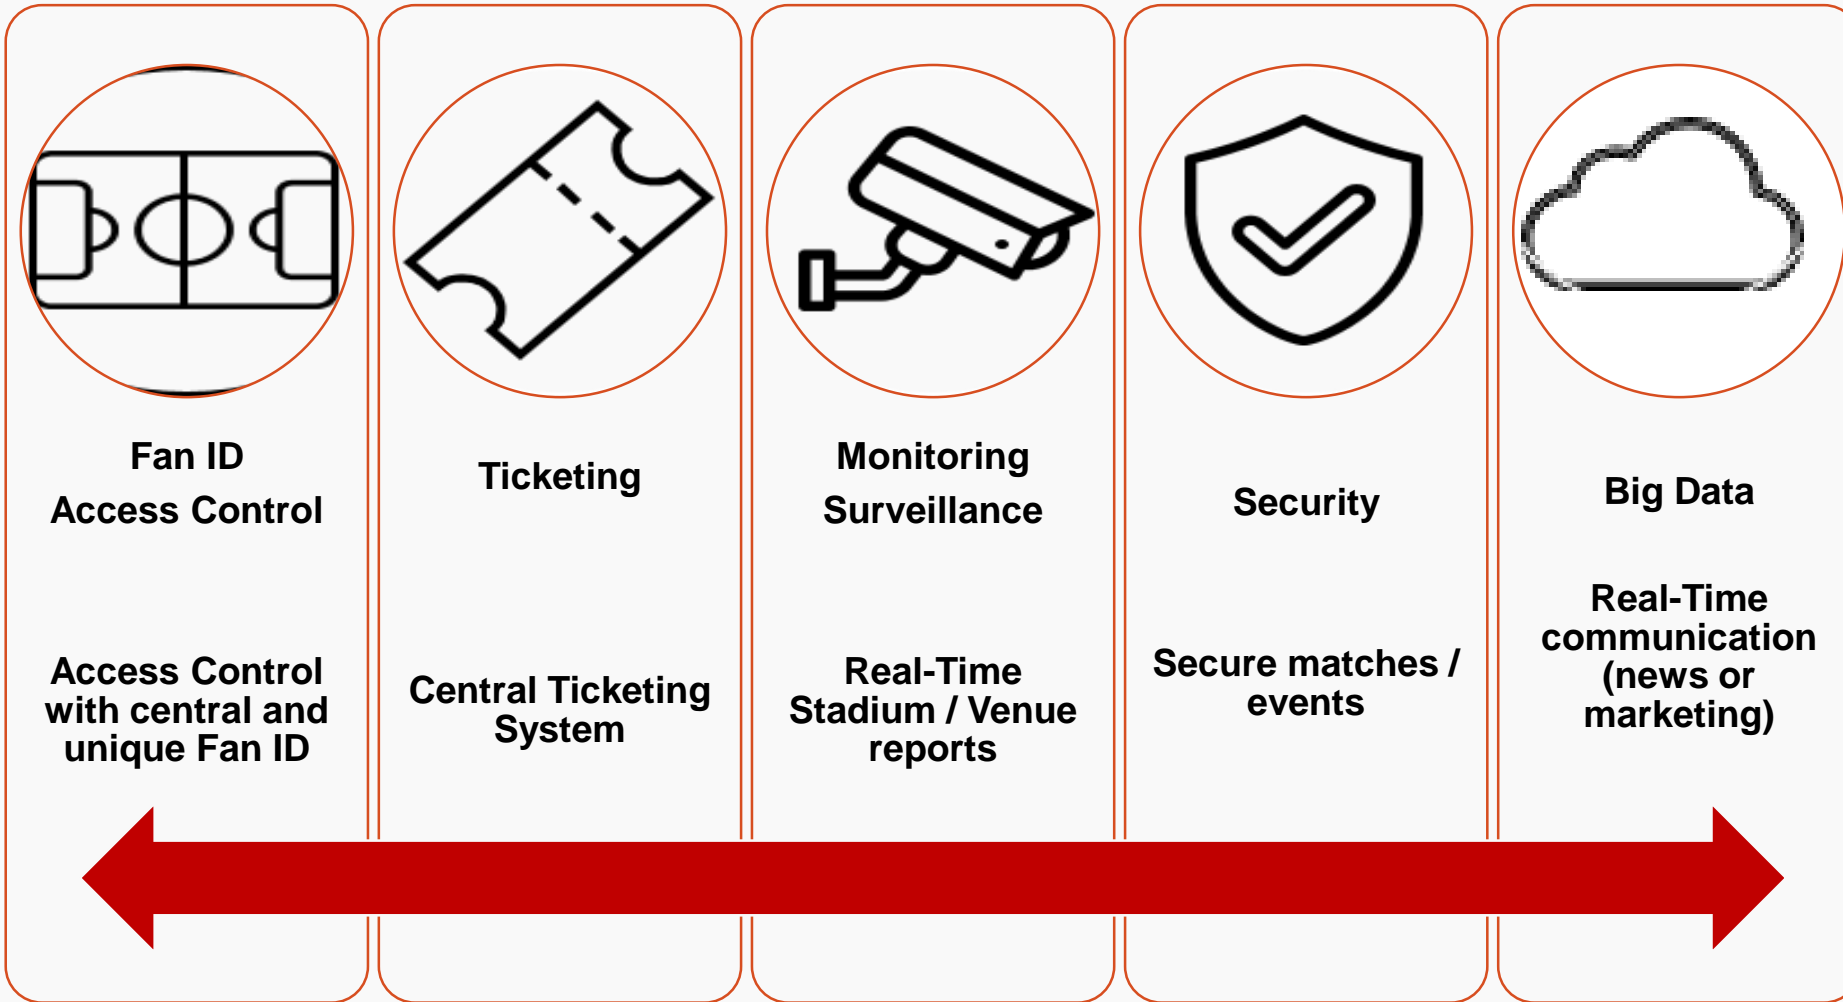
Fan ID
Access Control

Access Control with central and unique Fan ID

Ticketing

Central Ticketing System

Monitoring
Surveillance

Real-Time Stadium / Venue reports

Security

Secure matches / events

Big Data

Real-Time communication (news or marketing)